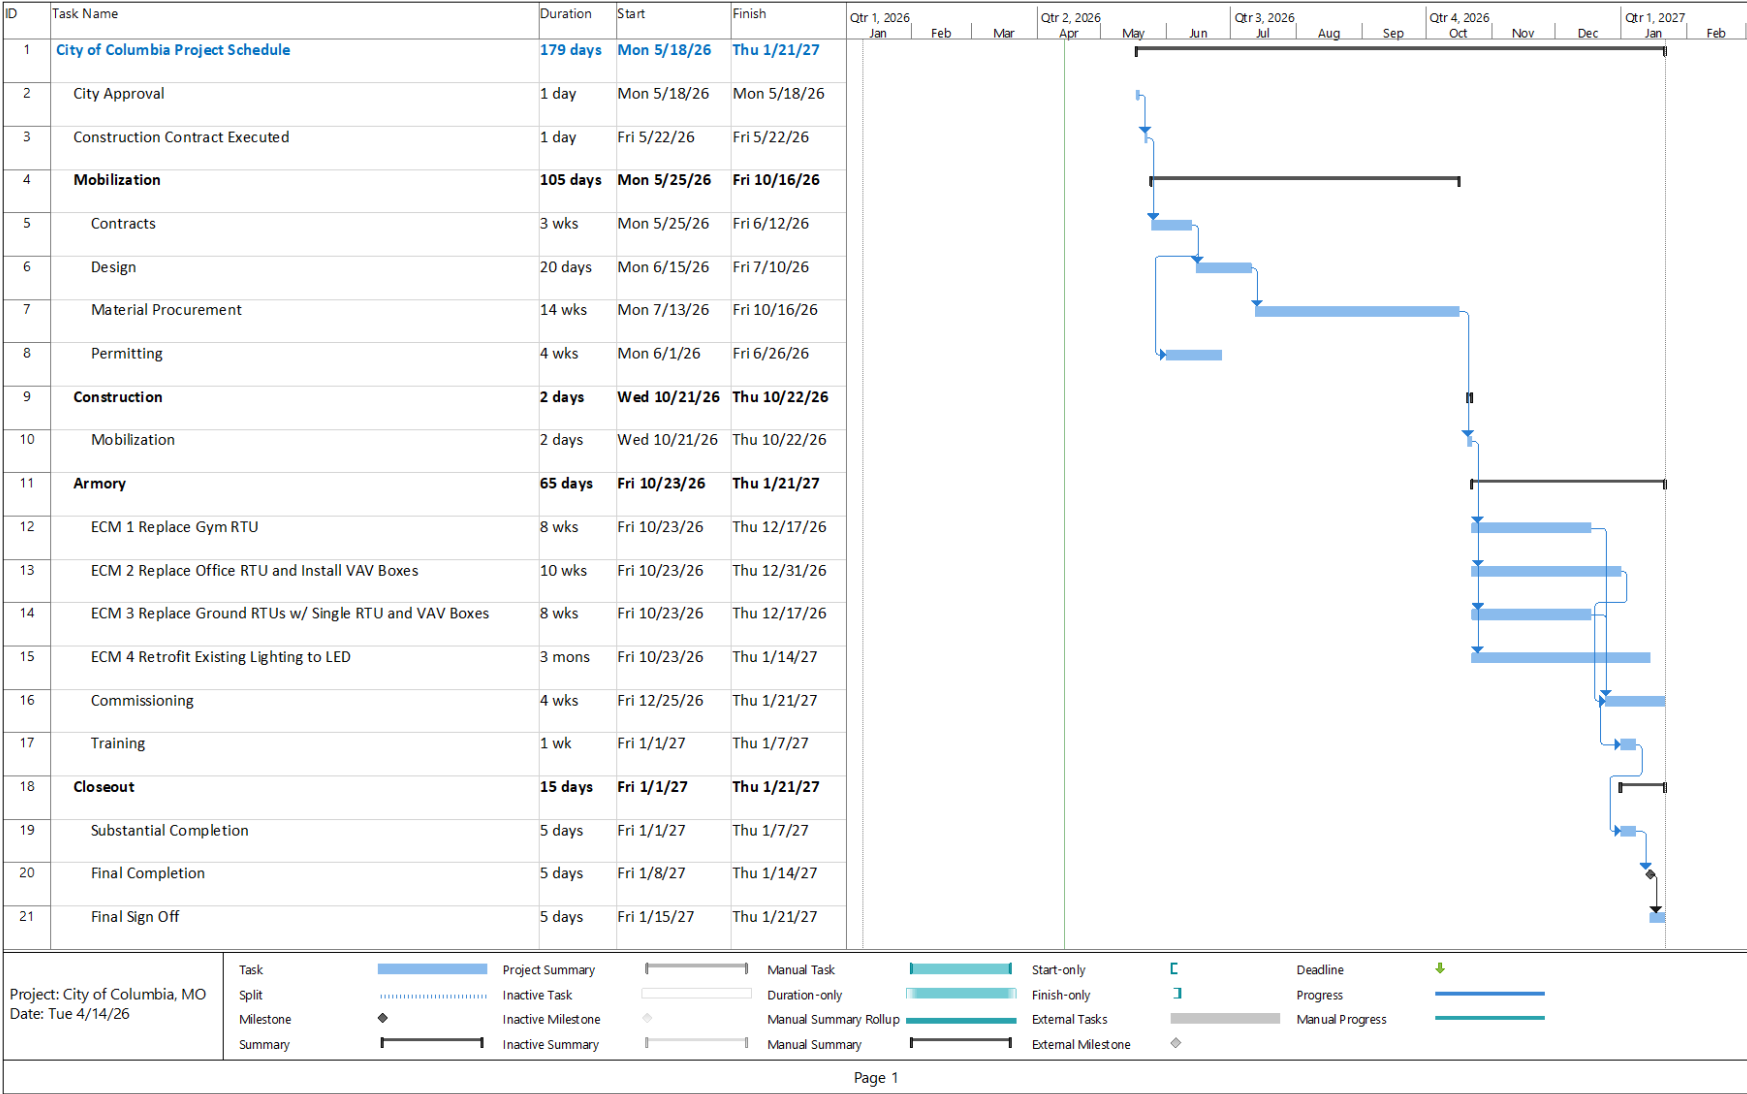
| ID | Task Name | Duration | Start | Finish |
|---|---|---|---|---|
| 1 | City of Columbia Project Schedule | 179 days | Mon 5/18/26 | Thu 1/21/27 |
| 2 | City Approval | 1 day | Mon 5/18/26 | Mon 5/18/26 |
| 3 | Construction Contract Executed | 1 day | Fri 5/22/26 | Fri 5/22/26 |
| 4 | Mobilization | 105 days | Mon 5/25/26 | Fri 10/16/26 |
| 5 | Contracts | 3 wks | Mon 5/25/26 | Fri 6/12/26 |
| 6 | Design | 20 days | Mon 6/15/26 | Fri 7/10/26 |
| 7 | Material Procurement | 14 wks | Mon 7/13/26 | Fri 10/16/26 |
| 8 | Permitting | 4 wks | Mon 6/1/26 | Fri 6/26/26 |
| 9 | Construction | 2 days | Wed 10/21/26 | Thu 10/22/26 |
| 10 | Mobilization | 2 days | Wed 10/21/26 | Thu 10/22/26 |
| 11 | Armory | 65 days | Fri 10/23/26 | Thu 1/21/27 |
| 12 | ECM 1 Replace Gym RTU | 8 wks | Fri 10/23/26 | Thu 12/17/26 |
| 13 | ECM 2 Replace Office RTU and Install VAV Boxes | 10 wks | Fri 10/23/26 | Thu 12/31/26 |
| 14 | ECM 3 Replace Ground RTUs w/ Single RTU and VAV Boxes | 8 wks | Fri 10/23/26 | Thu 12/17/26 |
| 15 | ECM 4 Retrofit Existing Lighting to LED | 3 mons | Fri 10/23/26 | Thu 1/14/27 |
| 16 | Commissioning | 4 wks | Fri 12/25/26 | Thu 1/21/27 |
| 17 | Training | 1 wk | Fri 1/1/27 | Thu 1/7/27 |
| 18 | Closeout | 15 days | Fri 1/1/27 | Thu 1/21/27 |
| 19 | Substantial Completion | 5 days | Fri 1/1/27 | Thu 1/7/27 |
| 20 | Final Completion | 5 days | Fri 1/8/27 | Thu 1/14/27 |
| 21 | Final Sign Off | 5 days | Fri 1/15/27 | Thu 1/21/27 |

Qtr 1, 2026 Jan Feb Mar Qtr 2, 2026 Apr May Jun Qtr 3, 2026 Jul Aug Sep Qtr 4, 2026 Oct Nov Dec Qtr 1, 2027 Jan Feb

Project: City of Columbia, MO
Date: Tue 4/14/26

Task
Split
Milestone
Summary
Project Summary
Inactive Task
Inactive Milestone
Inactive Summary
Manual Task
Duration-only
Manual Summary Rollup
Manual Summary
Start-only
Finish-only
External Tasks
External Milestone
Deadline
Progress
Manual Progress

Page 1